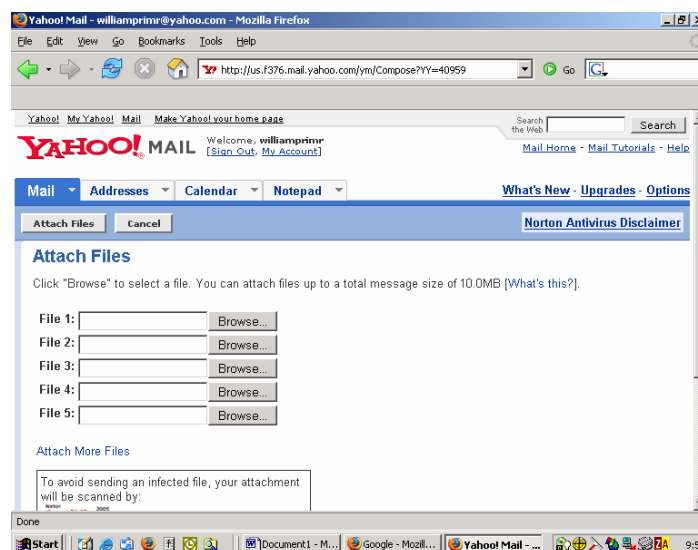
Yahoo! Mail - williamprimr@yahoo.com - Mozilla Firefox

File Edit View Go Bookmarks Tools Help

http://us.f376.mail.yahoo.com/ym/Compose?YY=40959

Go

Yahoo! My Yahoo! Mail Make Yahoo! your home page

Search the Web Search

YAHOO! MAIL Welcome, williamprimr [Sign Out, My Account]

Mail Home - Mail Tutorials - Help

Mail Addresses Calendar Notepad

What's New - Upgrades - Options

Attach Files Cancel

Norton Antivirus Disclaimer

Attach Files

Click "Browse" to select a file. You can attach files up to a total message size of 10.0MB [What's this?].

File 1: Browse...
File 2: Browse...
File 3: Browse...
File 4: Browse...
File 5: Browse...

Attach More Files

To avoid sending an infected file, your attachment will be scanned by:

Norton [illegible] 2005

Done

Start Document1 - M... Google - Mozill... Yahoo! Mail - ... 9:5